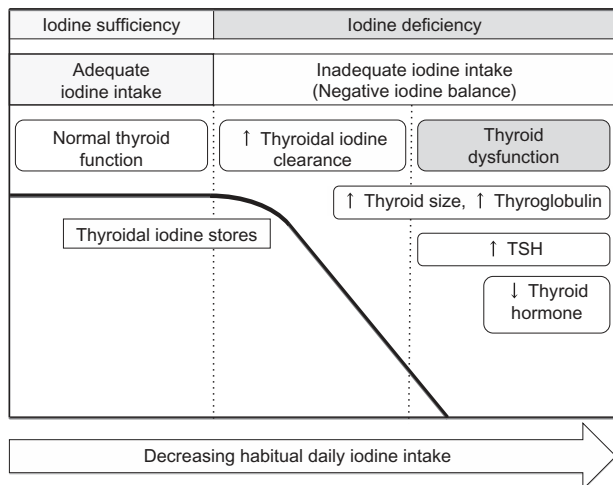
Iodine sufficiency

Iodine deficiency

Adequate iodine intake

Inadequate iodine intake (Negative iodine balance)

Normal thyroid function

↑ Thyroidal iodine clearance

Thyroid dysfunction

↑ Thyroid size, ↑ Thyroglobulin

Thyroidal iodine stores

↑ TSH

↓ Thyroid hormone

Decreasing habitual daily iodine intake